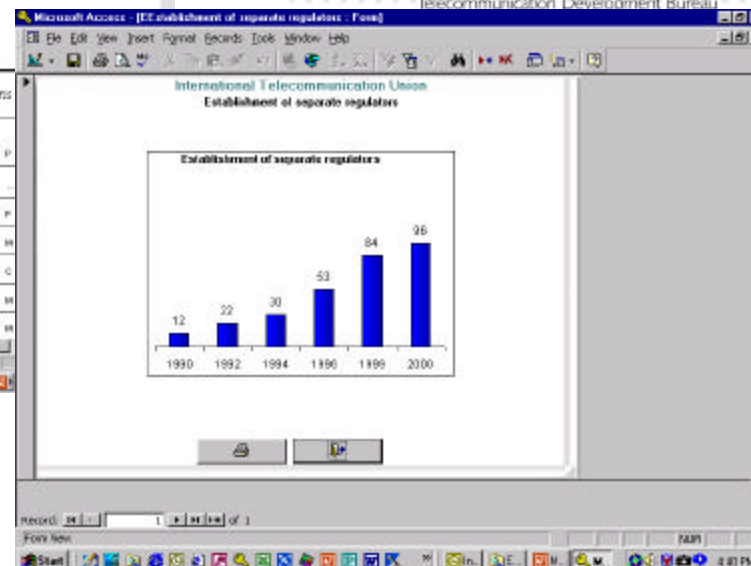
Microsoft Access - [EEstablishment of separate regulators : Form]

Telecommunication Development Bureau

File Edit View Insert Format Records Tools Window Help

International Telecommunication Union

Establishment of separate regulators

Establishment of separate regulators

| 1990 | 1992 | 1994 | 1996 | 1998 | 2000 |
|---|---|---|---|---|---|
| 12 | 22 | 30 | 53 | 84 | 96 |

Record: 1 of 1

Form View

NUM

Start